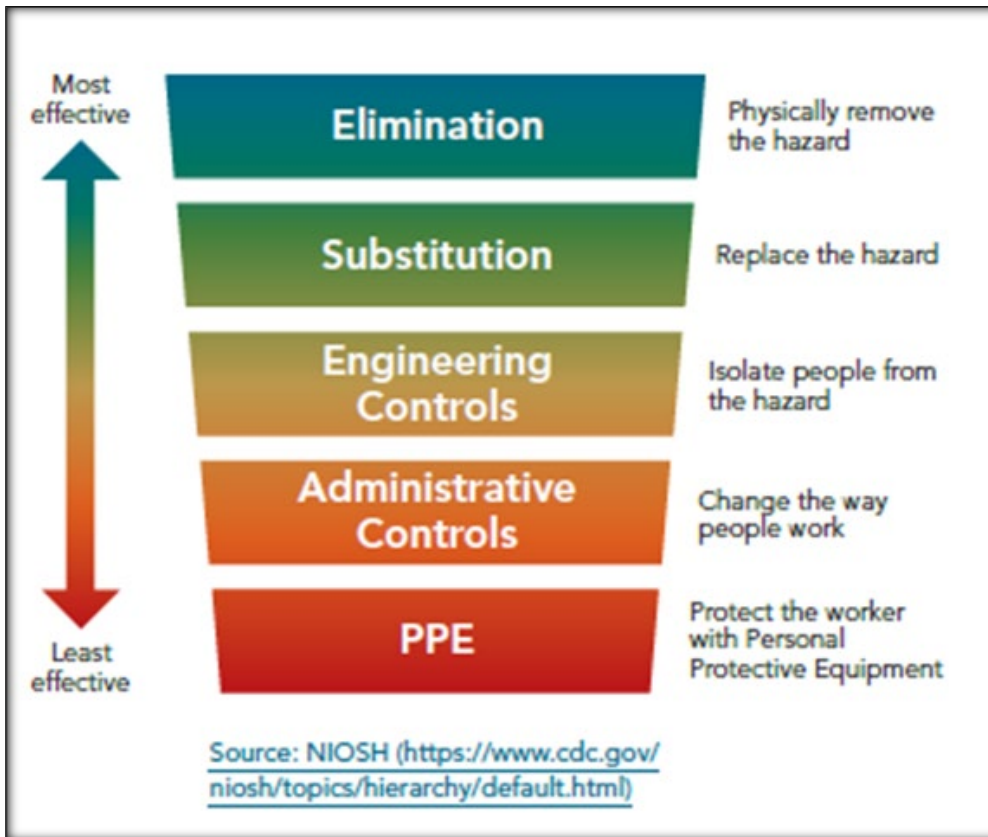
Most effective

Least effective

Elimination

Physically remove the hazard

Substitution

Replace the hazard

Engineering Controls

Isolate people from the hazard

Administrative Controls

Change the way people work

PPE

Protect the worker with Personal Protective Equipment

Source: NIOSH (https://www.cdc.gov/niosh/topics/hierarchy/default.html)